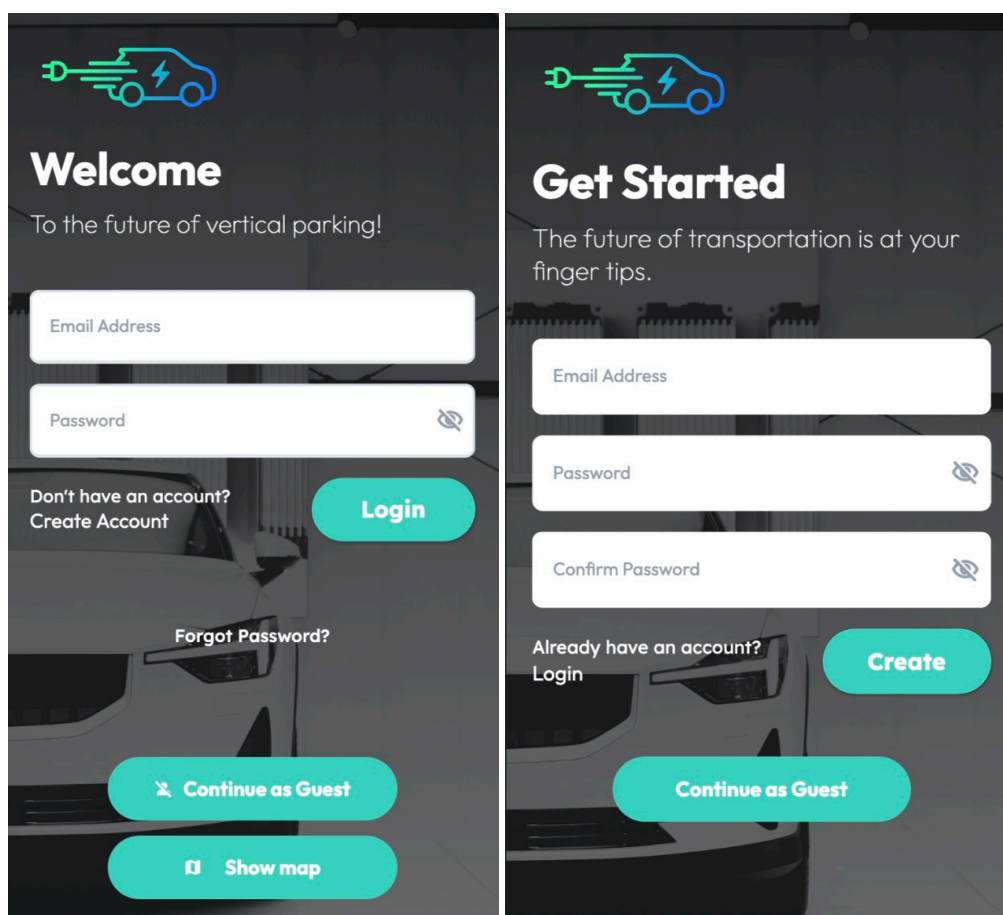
Welcome

To the future of vertical parking!

Email Address

Password

Don't have an account?
Create Account

Login

Forgot Password?

Continue as Guest

Show map

Get Started

The future of transportation is at your finger tips.

Email Address

Password

Confirm Password

Already have an account?
Login

Create

Continue as Guest